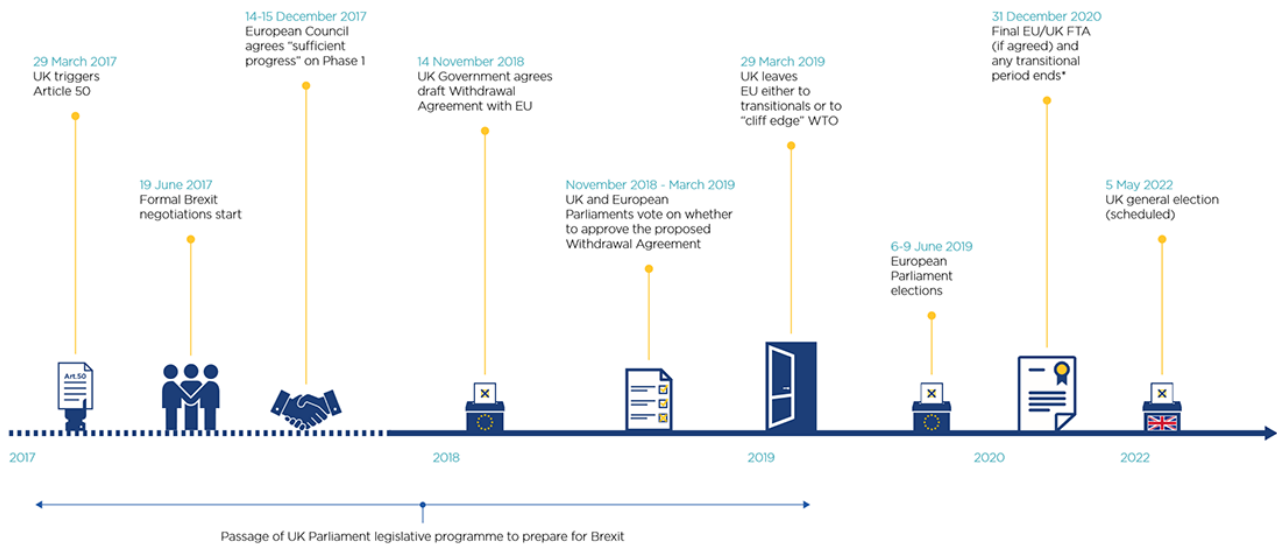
14-15 December 2017
European Council agrees "sufficient progress" on Phase 1

29 March 2017
UK triggers Article 50

19 June 2017
Formal Brexit negotiations start

14 November 2018
UK Government agrees draft Withdrawal Agreement with EU

November 2018 - March 2019
UK and European Parliaments vote on whether to approve the proposed Withdrawal Agreement

29 March 2019
UK leaves EU either to transitionals or to "cliff edge" WTO

6-9 June 2019
European Parliament elections

31 December 2020
Final EU/UK FTA (if agreed) and any transitional period ends*

5 May 2022
UK general election (scheduled)

Art.50

2017

2018

2019

2020

2022

Passage of UK Parliament legislative programme to prepare for Brexit